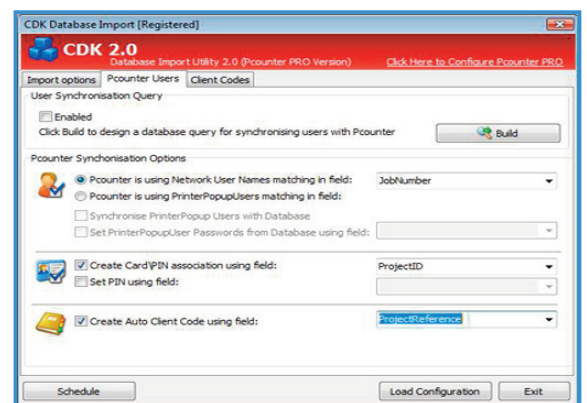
CDK Database Import [Registered]

CDK 2.0

Database Import Utility 2.0 (Pcounter PRO Version)

Click Here to Configure Pcounter PRO

Import options | Pcounter Users | Client Codes

User Synchronisation Query

Enabled

Click Build to design a database query for synchronising users with Pcounter

Build

Pcounter Synchonisation Options

Pcounter is using Network User Names matching in field:

JobNumber

Pcounter is using PrinterPopupUsers matching in field:

Synchronise PrinterPopup Users with Database

Set PrinterPopupUser Passwords from Database using field:

Create Card\PIN association using field:

ProjectID

Set PIN using field:

Create Auto Client Code using field:

ProjectReference

Schedule

Load Configuration

Exit